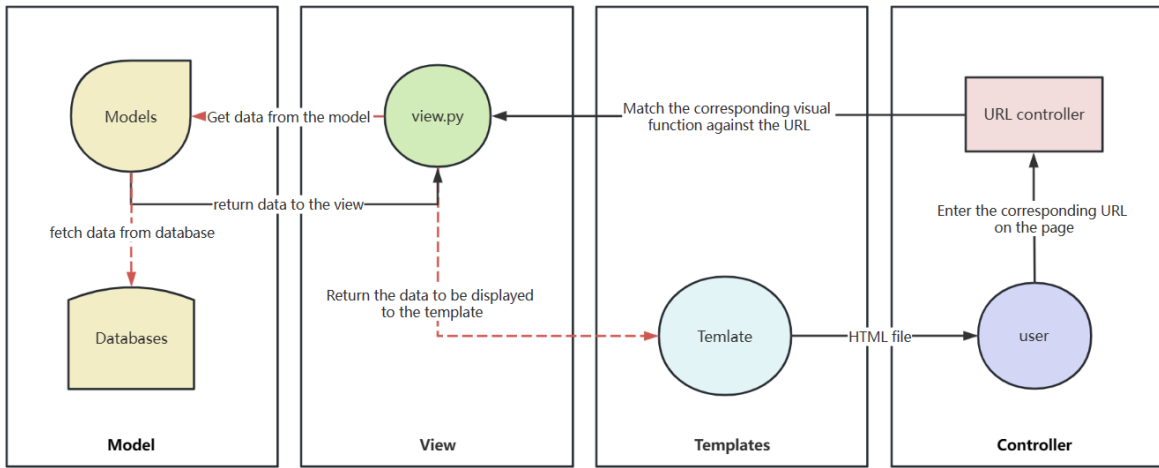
Models

Get data from the model

view.py

Match the corresponding visual function against the URL

URL controller

return data to the view

fetch data from database

Enter the corresponding URL on the page

Return the data to be displayed to the template

Databases

Temlate

HTML file

user

Model

View

Templates

Controller